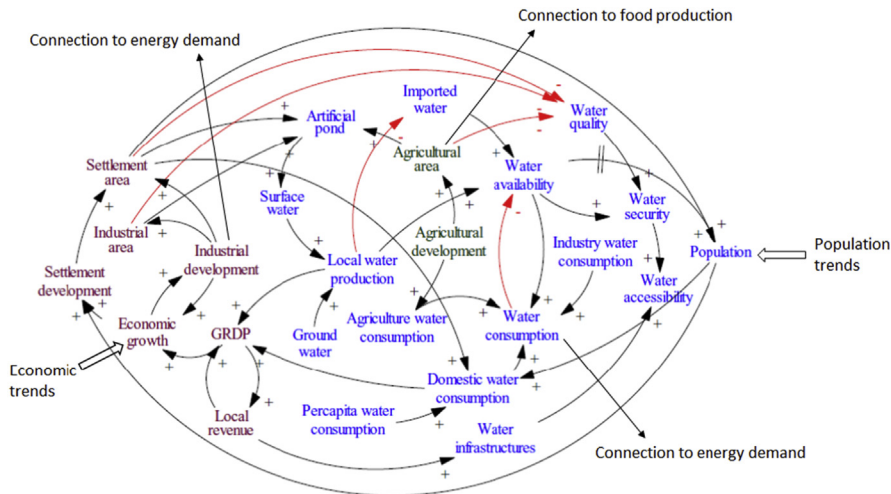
Connection to energy demand

Connection to food production

Imported water

Water quality

Artificial pond

Settlement area

Agricultural area

Water availability

Surface water

Water security

Industrial area

Industrial development

Agricultural development

Industry water consumption

Population

Population trends

Settlement development

Local water production

Water accessibility

Economic growth

GRDP

Agriculture water consumption

Water consumption

Ground water

Economic trends

Domestic water consumption

Local revenue

Percapita water consumption

Water infrastructures

Connection to energy demand